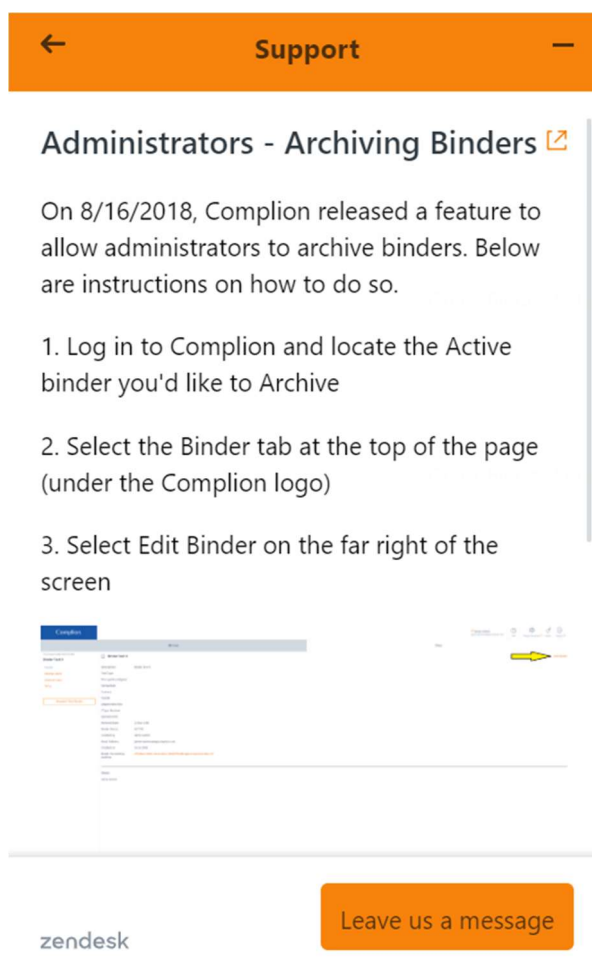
←

Support

—

Administrators - Archiving Binders

On 8/16/2018, Complion released a feature to allow administrators to archive binders. Below are instructions on how to do so.

1. Log in to Complion and locate the Active binder you'd like to Archive

2. Select the Binder tab at the top of the page (under the Complion logo)

3. Select Edit Binder on the far right of the screen

Complion

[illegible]

zendesk

Leave us a message